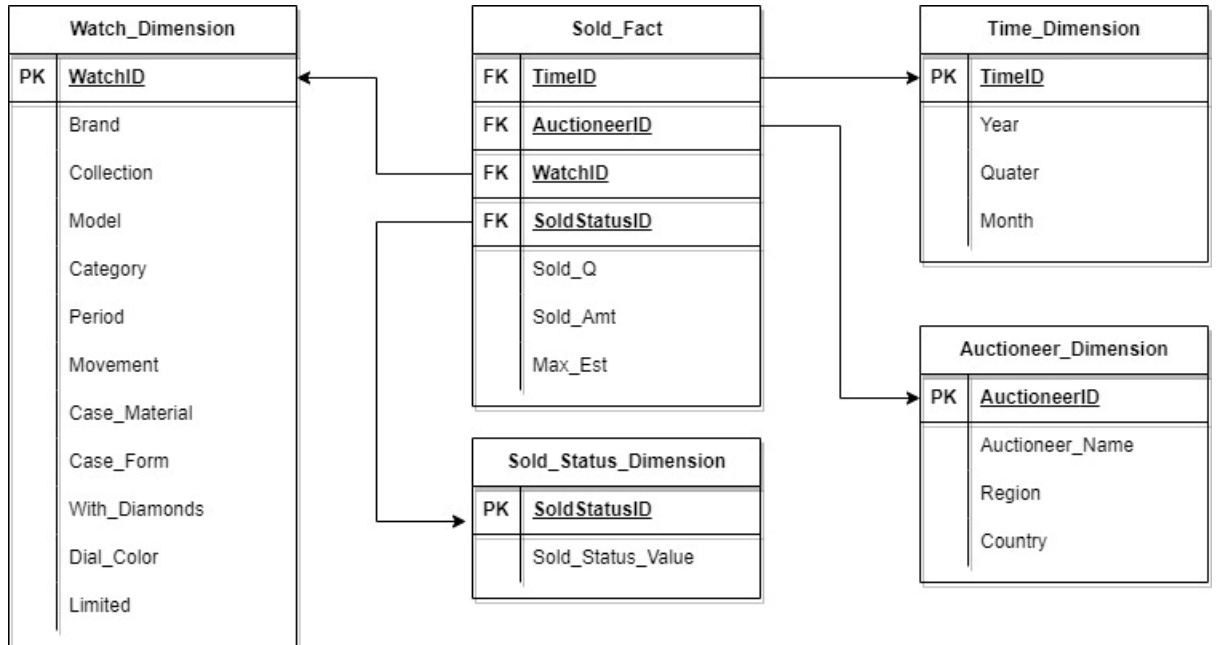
Watch_Dimension

PK WatchID

Brand
Collection
Model
Category
Period
Movement
Case_Material
Case_Form
With_Diamonds
Dial_Color
Limited

Sold_Fact

FK TimeID
FK AuctioneerID
FK WatchID
FK SoldStatusID

Sold_Q
Sold_Amt
Max_Est

Sold_Status_Dimension

PK SoldStatusID

Sold_Status_Value

Time_Dimension

PK TimeID

Year
Quater
Month

Auctioneer_Dimension

PK AuctioneerID

Auctioneer_Name
Region
Country